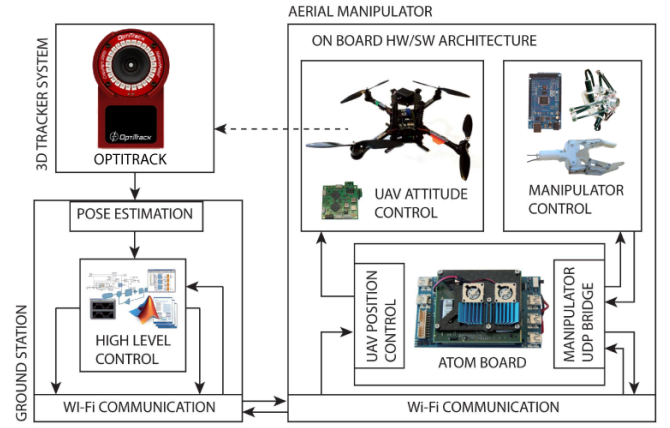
AERIAL MANIPULATOR

ON BOARD HW/SW ARCHITECTURE

3D TRACKER SYSTEM

OptiTrack

OPTITRACK

UAV ATTITUDE CONTROL

MANIPULATOR CONTROL

POSE ESTIMATION

HIGH LEVEL CONTROL

UAV POSITION CONTROL

ATOM BOARD

MANIPULATOR UDP BRIDGE

GROUND STATION

Wi-Fi COMMUNICATION

Wi-Fi COMMUNICATION